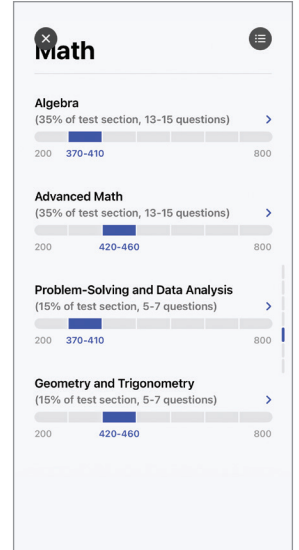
Math

Algebra
(35% of test section, 13-15 questions)
200 370-410 800

Advanced Math
(35% of test section, 13-15 questions)
200 420-460 800

Problem-Solving and Data Analysis
(15% of test section, 5-7 questions)
200 370-410 800

Geometry and Trigonometry
(15% of test section, 5-7 questions)
200 420-460 800